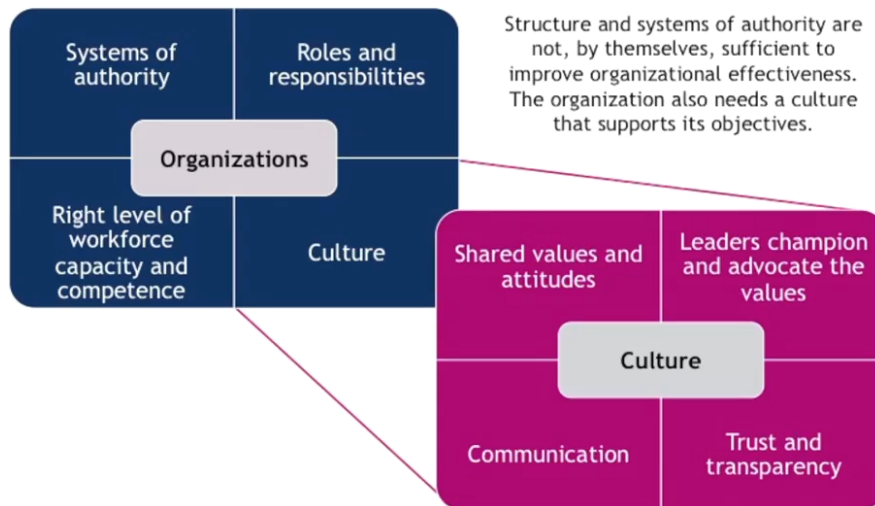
Systems of authority

Roles and responsibilities

Organizations

Right level of workforce capacity and competence

Culture

Structure and systems of authority are not, by themselves, sufficient to improve organizational effectiveness. The organization also needs a culture that supports its objectives.

Shared values and attitudes

Leaders champion and advocate the values

Culture

Communication

Trust and transparency